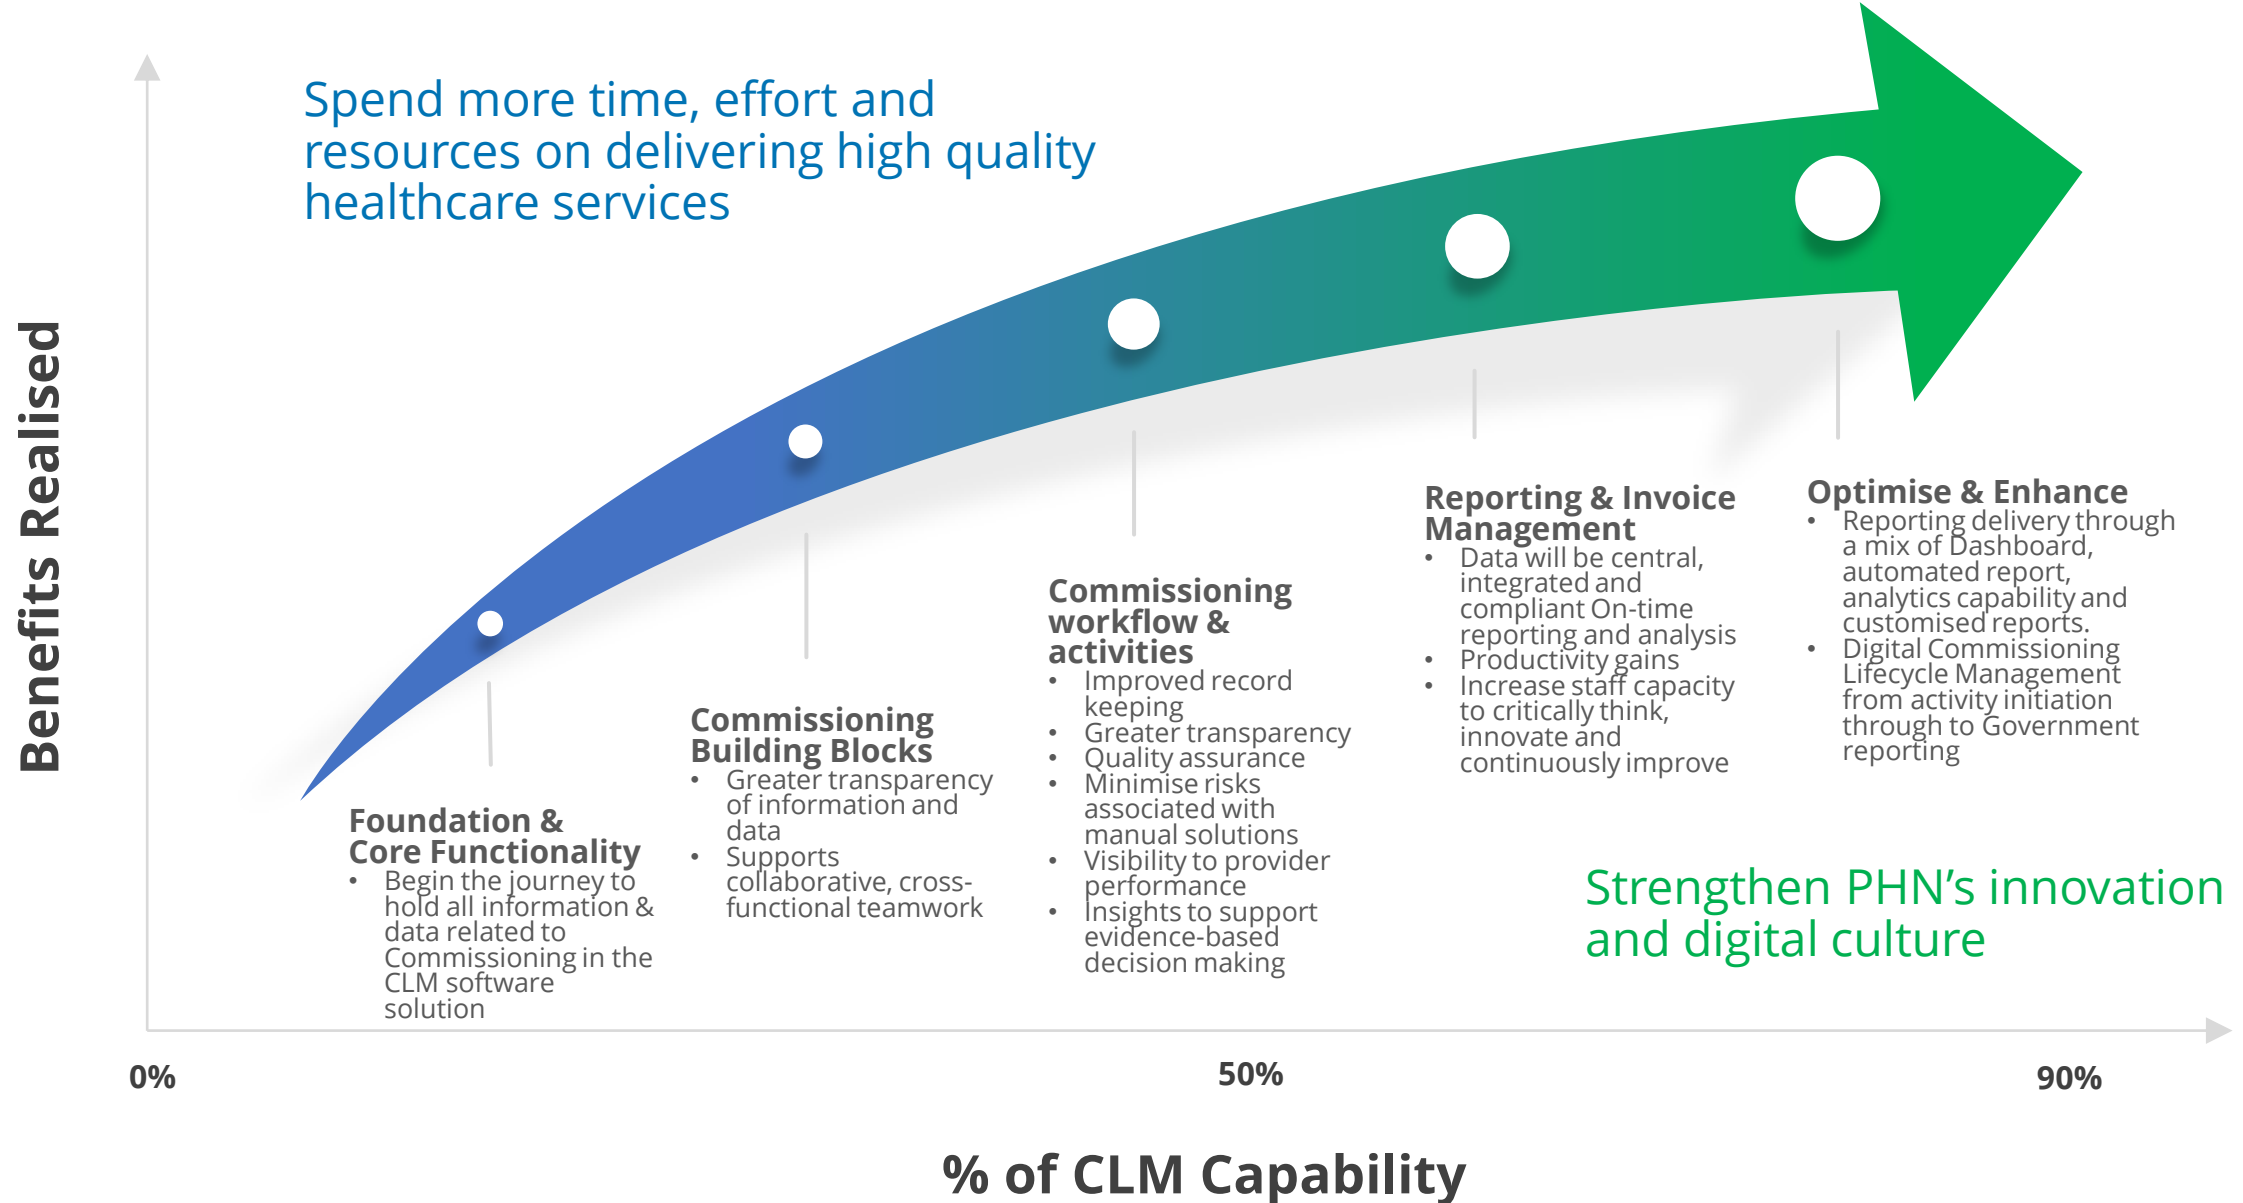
Spend more time, effort and resources on delivering high quality healthcare services

Benefits Realised

Foundation & Core Functionality
• Begin the journey to hold all information & data related to Commissioning in the CLM software solution

Commissioning Building Blocks
• Greater transparency of information and data
• Supports collaborative, cross-functional teamwork

Commissioning workflow & activities
• Improved record keeping
• Greater transparency
• Quality assurance
• Minimise risks associated with manual solutions
• Visibility to provider performance
• Insights to support evidence-based decision making

Reporting & Invoice Management
• Data will be central, integrated and compliant On-time reporting and analysis
• Productivity gains
• Increase staff capacity to critically think, innovate and continuously improve

Optimise & Enhance
• Reporting delivery through a mix of Dashboard, automated report, analytics capability and customised reports.
• Digital Commissioning Lifecycle Management from activity initiation through to Government reporting

Strengthen PHN's innovation and digital culture

0%

50%

90%

% of CLM Capability